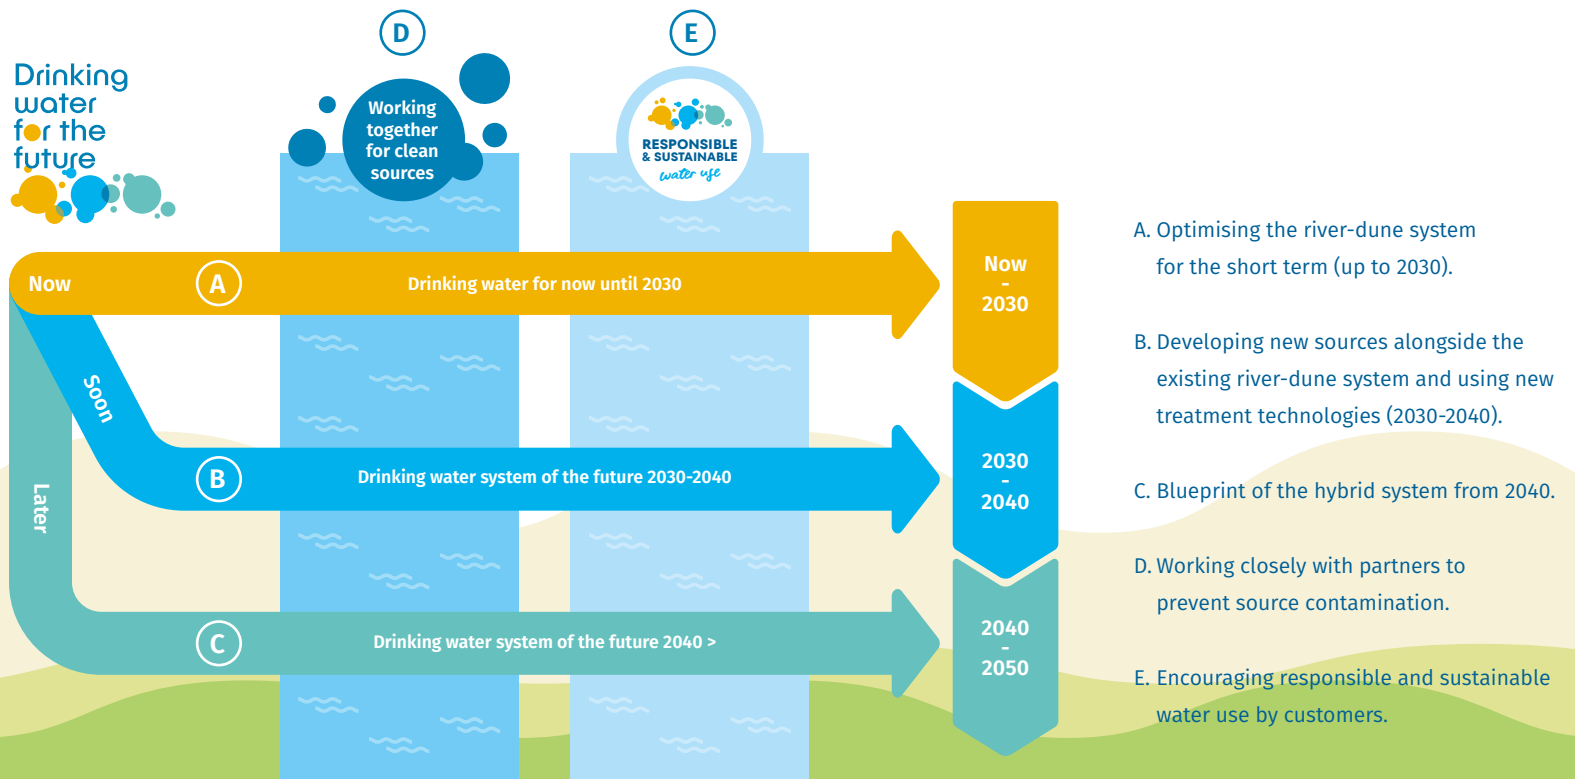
Drinking water for the future

D

Working together for clean sources

E

RESPONSIBLE & SUSTAINABLE water use

Now

A

Drinking water for now until 2030

Now - 2030

Soon

B

Drinking water system of the future 2030-2040

2030 - 2040

Later

C

Drinking water system of the future 2040 >

2040 - 2050

A. Optimising the river-dune system for the short term (up to 2030).

B. Developing new sources alongside the existing river-dune system and using new treatment technologies (2030-2040).

C. Blueprint of the hybrid system from 2040.

D. Working closely with partners to prevent source contamination.

E. Encouraging responsible and sustainable water use by customers.